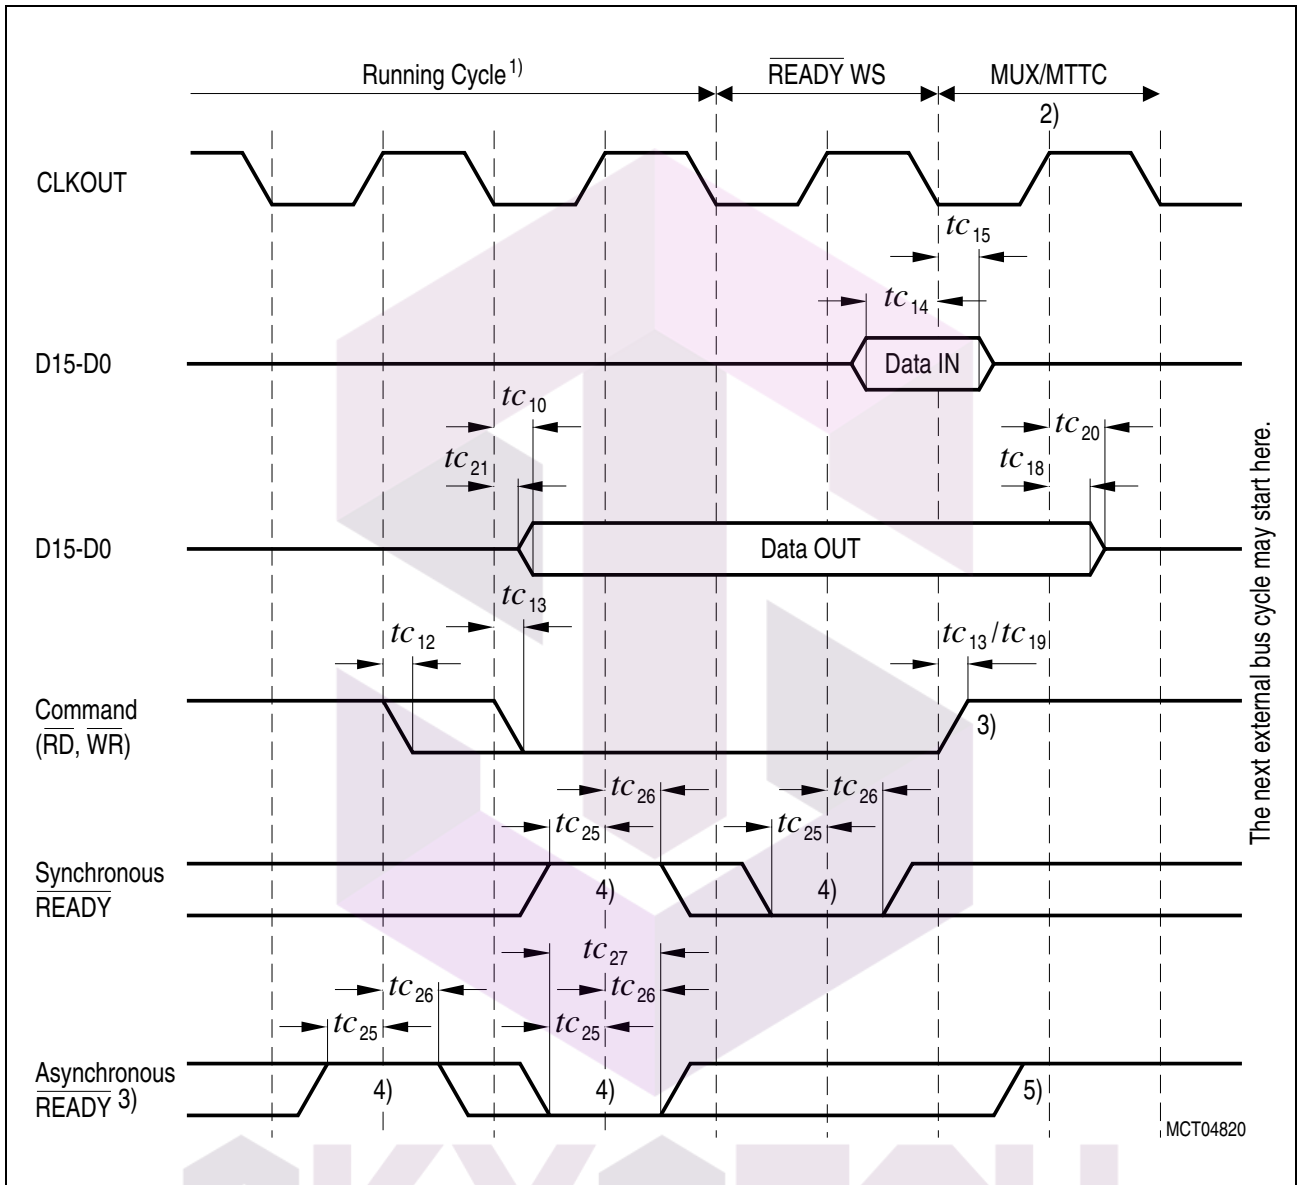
Running Cycle $^{1)}$

$\overline{READY}$ WS

MUX/MTTC

2)

CLKOUT

$tc_{15}$

$tc_{14}$

D15-D0

Data IN

$tc_{10}$

$tc_{21}$

$tc_{20}$

$tc_{18}$

D15-D0

Data OUT

$tc_{13}$

$tc_{12}$

$tc_{13}/tc_{19}$

Command ($\overline{RD}$, $\overline{WR}$)

3)

$tc_{26}$

$tc_{25}$

$tc_{26}$

$tc_{25}$

Synchronous $\overline{READY}$

4)

4)

$tc_{27}$

$tc_{26}$

$tc_{26}$

$tc_{25}$

$tc_{25}$

Asynchronous $\overline{READY}$ 3)

4)

4)

5)

MCT04820

The next external bus cycle may start here.